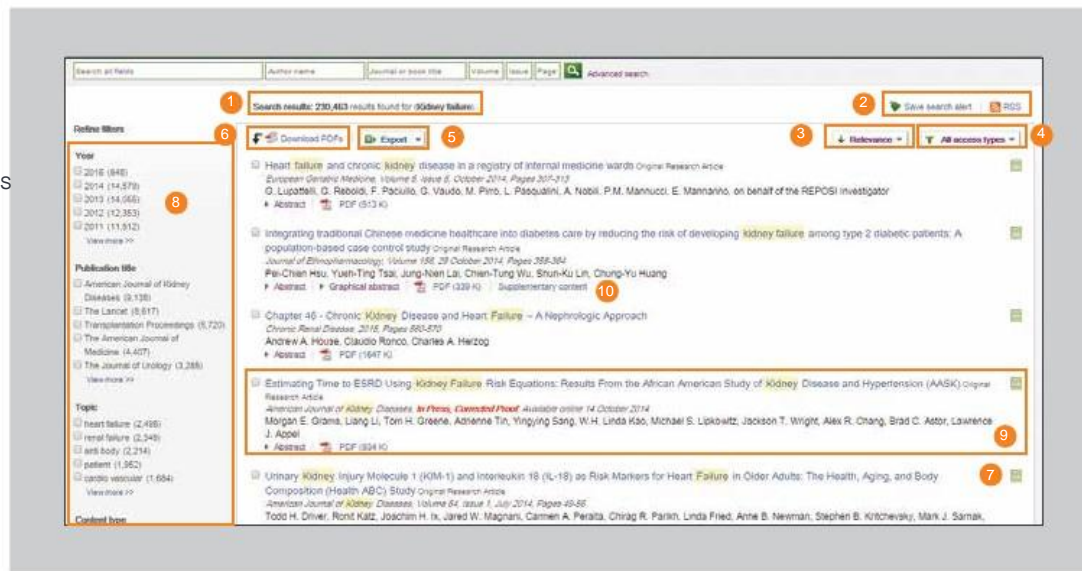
S

Search all fields | Author name | Journal or book title | Volume | Issue | Page | Advanced search

1 Search results: 230,463 results found for (kidney failure).

2 Save search alert | RSS

Refine filters

6 Download PDFs

Export 5

3 Relevance

All access types 4

Year
2015 (648)
2014 (14,579)
2013 (14,065)
2012 (12,353)
2011 (11,512)
View more >>

8

Publication title
American Journal of Kidney Diseases (9,138)
The Lancet (8,617)
Transplantation Proceedings (6,720)
The American Journal of Medicine (4,407)
The Journal of Urology (3,288)
View more >>

Topic
heart failure (2,498)
renal failure (2,349)
anti body (2,214)
patient (1,982)
cardio vascular (1,684)
View more >>

Content type

Heart failure and chronic kidney disease in a registry of internal medicine wards Original Research Article
European Geriatric Medicine, Volume 5, Issue 6, October 2014, Pages 307-313
G. Lupattelli, G. Reboldi, F. Paciullo, G. Vaudo, M. Pirro, L. Pasqualini, A. Nobili, P.M. Mannucci, E. Mannarino, on behalf of the REPOSI investigator
Abstract | PDF (513 K)

Integrating traditional Chinese medicine healthcare into diabetes care by reducing the risk of developing kidney failure among type 2 diabetic patients: A population-based case control study Original Research Article
Journal of Ethnopharmacology, Volume 156, 28 October 2014, Pages 358-364
Pei-Chien Hsu, Yueh-Ting Tsai, Jung-Nien Lai, Chien-Tung Wu, Shun-Ku Lin, Chung-Yu Huang
Abstract | Graphical abstract | PDF (339 K) | Supplementary content 10

Chapter 46 - Chronic Kidney Disease and Heart Failure – A Nephrologic Approach
Chronic Renal Disease, 2015, Pages 560-570
Andrew A. House, Claudio Ronco, Charles A. Herzog
Abstract | PDF (1647 K)

Estimating Time to ESRD Using Kidney Failure Risk Equations: Results From the African American Study of Kidney Disease and Hypertension (AASK) Original Research Article
American Journal of Kidney Diseases, In Press, Corrected Proof, Available online 14 October 2014
Morgan E. Grams, Liang Li, Tom H. Greene, Adrienne Tin, Yingying Sang, W.H. Linda Kao, Michael S. Lipkowitz, Jackson T. Wright, Alex R. Chang, Brad C. Astor, Lawrence J. Appel
Abstract | PDF (934 K) 9

Urinary Kidney Injury Molecule 1 (KIM-1) and Interleukin 18 (IL-18) as Risk Markers for Heart Failure in Older Adults: The Health, Aging, and Body Composition (Health ABC) Study Original Research Article 7
American Journal of Kidney Diseases, Volume 64, Issue 1, July 2014, Pages 49-56
Todd H. Driver, Ronit Katz, Joachim H. Ix, Jared W. Magnani, Carmen A. Peralta, Chirag R. Parikh, Linda Fried, Anne B. Newman, Stephen B. Kritchevsky, Mark J. Sarnak,